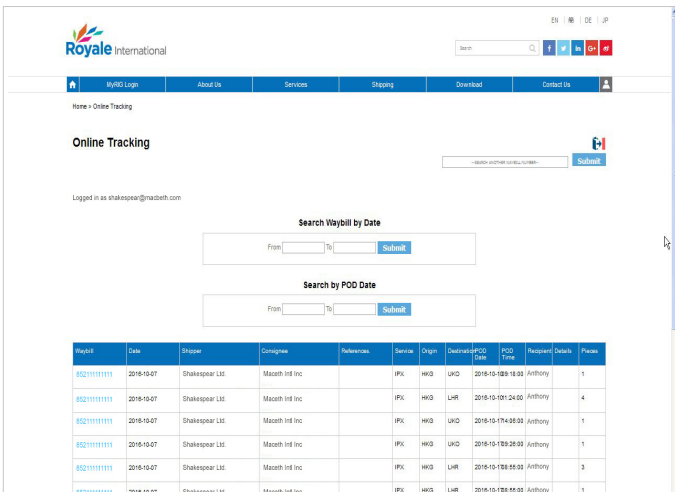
EN | 繁 | DE | JP

Royale International

Search

f in G+

MyRIG Login | About Us | Services | Shipping | Download | Contact Us

Home > Online Tracking

Online Tracking

--SEARCH ANOTHER WAYBILL NUMBER--

Submit

Logged in as shakespear@macbeth.com

Search Waybill by Date

From To Submit

Search by POD Date

From To Submit

| Waybill | Date | Shipper | Consignee | References | Service | Origin | Destination | POD Date | POD Time | Recipient | Details | Pieces |
|---|---|---|---|---|---|---|---|---|---|---|---|---|
| 852111111111 | 2016-10-07 | Shakespear Ltd. | Maceth Intl Inc | | IPX | HKG | UKO | 2016-10-10 | 09:18:00 | Anthony | | 1 |
| 852111111111 | 2016-10-07 | Shakespear Ltd. | Maceth Intl Inc | | IPX | HKG | LHR | 2016-10-10 | 11:24:00 | Anthony | | 4 |
| 852111111111 | 2016-10-07 | Shakespear Ltd. | Maceth Intl Inc | | IPX | HKG | UKO | 2016-10-11 | 14:06:00 | Anthony | | 1 |
| 852111111111 | 2016-10-07 | Shakespear Ltd. | Maceth Intl Inc | | IPX | HKG | UKO | 2016-10-11 | 09:25:00 | Anthony | | 1 |
| 852111111111 | 2016-10-07 | Shakespear Ltd. | Maceth Intl Inc | | IPX | HKG | LHR | 2016-10-11 | 08:55:00 | Anthony | | 3 |
| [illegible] | 2016-10-07 | Shakespear Ltd. | Maceth Intl Inc | | IPX | HKG | LHR | 2016-10-11 | 08:55:00 | Anthony | | 1 |